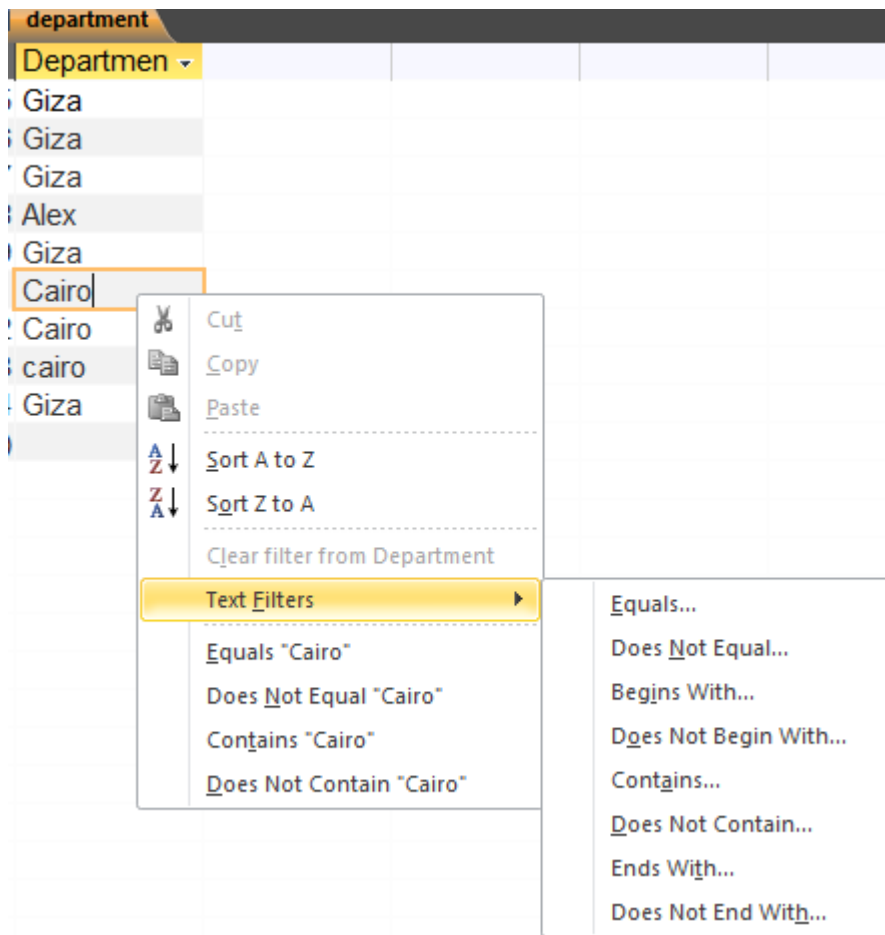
department

Departmen

Giza
Giza
Giza
Alex
Giza
Cairo
Cairo
cairo
Giza

Cut
Copy
Paste
Sort A to Z
Sort Z to A
Clear filter from Department
Text Filters
Equals "Cairo"
Does Not Equal "Cairo"
Contains "Cairo"
Does Not Contain "Cairo"

Equals...
Does Not Equal...
Begins With...
Does Not Begin With...
Contains...
Does Not Contain...
Ends With...
Does Not End With...